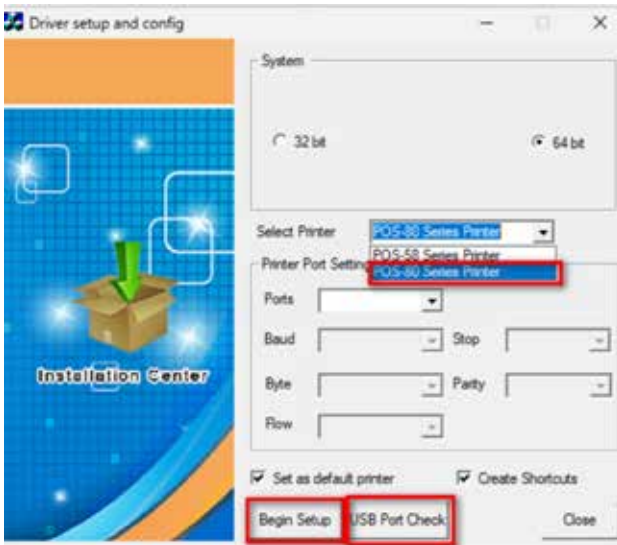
Driver setup and config

System

32 bit

64 bit

Select Printer POS-80 Series Printer

POS-58 Series Printer
POS-80 Series Printer

Printer Port Setting

Ports

Baud

Stop

Byte

Parity

Flow

Set as default printer

Create Shortcuts

Begin Setup

USB Port Check

Close

Installation Center